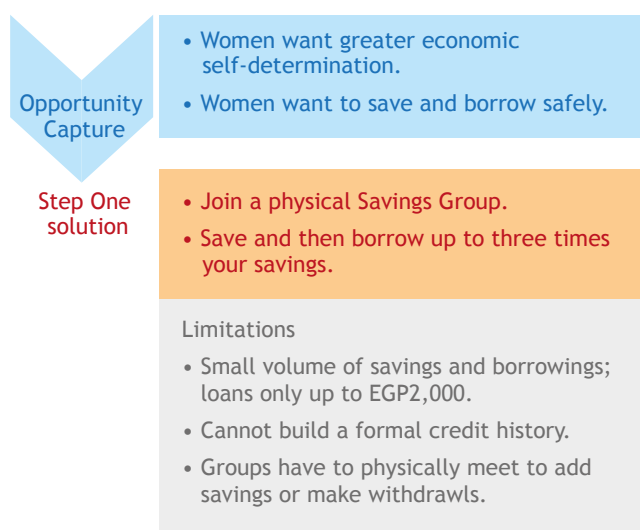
Opportunity Capture

• Women want greater economic self-determination.

• Women want to save and borrow safely.

Step One solution

• Join a physical Savings Group.

• Save and then borrow up to three times your savings.

Limitations

• Small volume of savings and borrowings; loans only up to EGP2,000.

• Cannot build a formal credit history.

• Groups have to physically meet to add savings or make withdrawls.